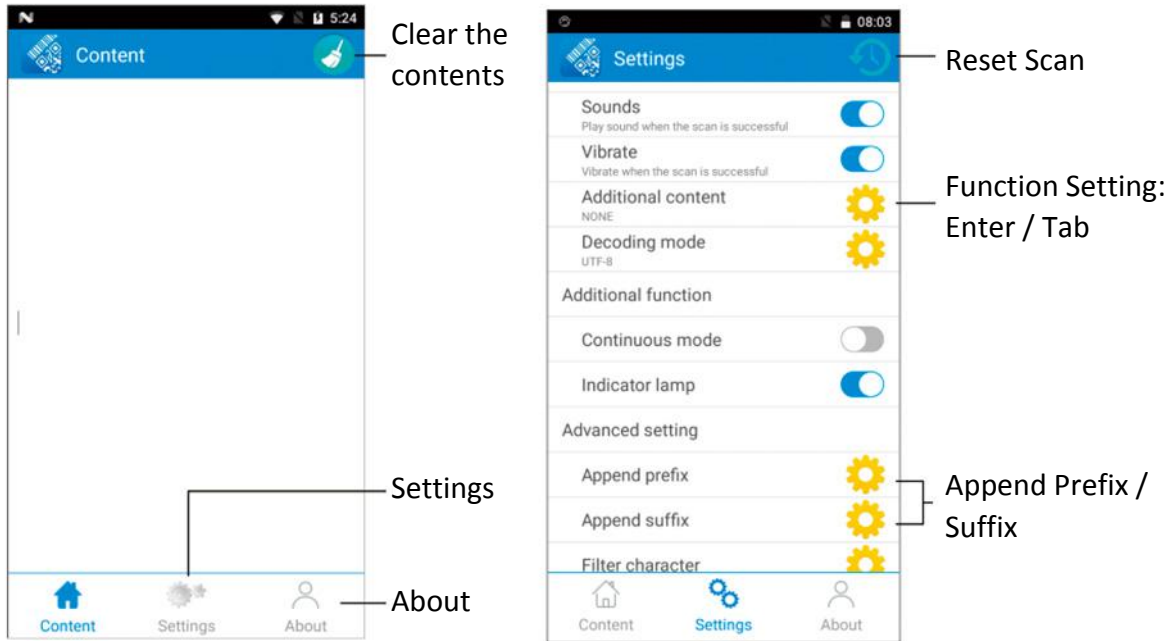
5:24

Content

Clear the contents

Settings

Content Settings About

About

08:03

Settings

Reset Scan

Sounds
Play sound when the scan is successful

Vibrate
Vibrate when the scan is successful

Additional content
NONE

Function Setting: Enter / Tab

Decoding mode
UTF-8

Additional function

Continuous mode

Indicator lamp

Advanced setting

Append prefix

Append suffix

Append Prefix / Suffix

Filter character

Content Settings About